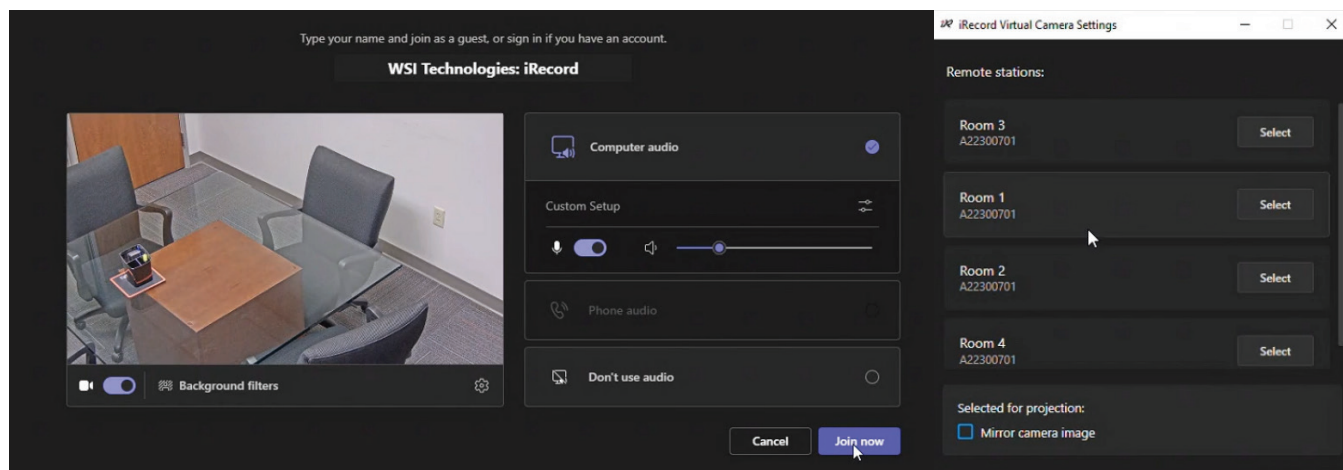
Type your name and join as a guest, or sign in if you have an account.

WSI Technologies: iRecord

Computer audio

Custom Setup

Phone audio

Don't use audio

Background filters

Cancel

Join now

iRecord Virtual Camera Settings

Remote stations:

Room 3
A22300701

Select

Room 1
A22300701

Select

Room 2
A22300701

Select

Room 4
A22300701

Select

Selected for projection:

Mirror camera image